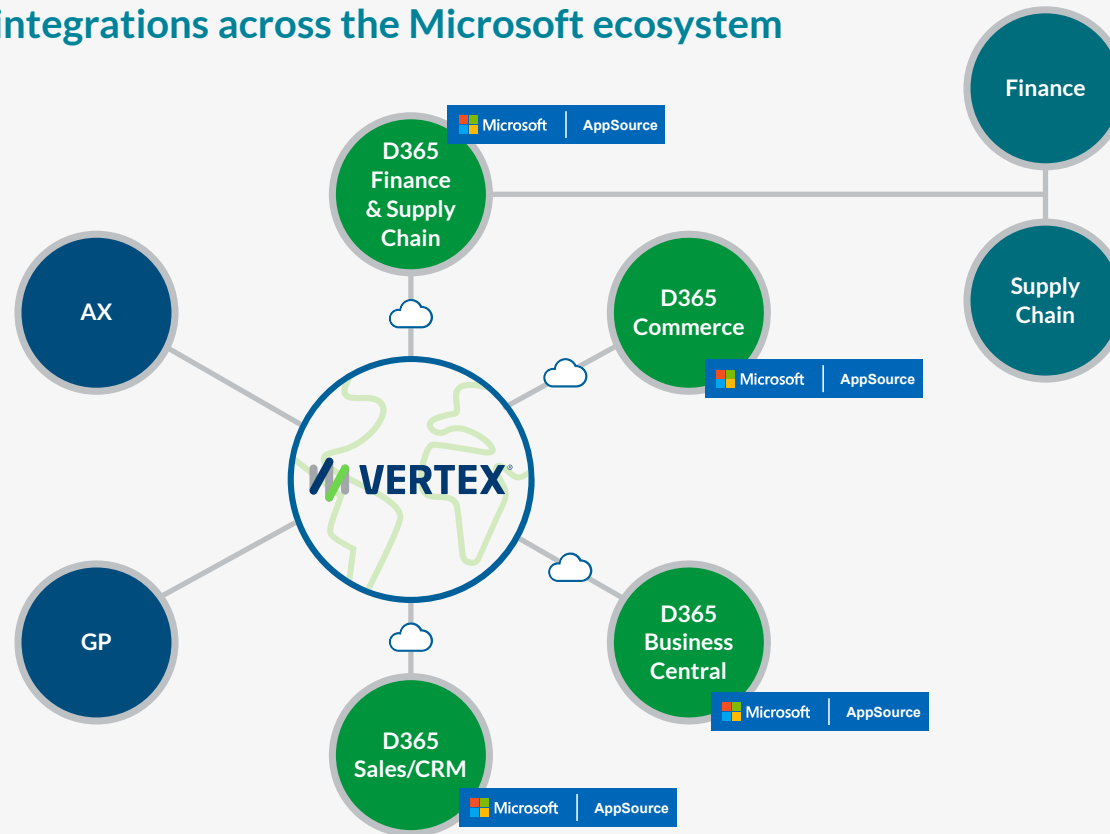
integrations across the Microsoft ecosystem

Microsoft | AppSource

D365 Finance & Supply Chain

Finance

Supply Chain

AX

D365 Commerce

Microsoft | AppSource

VERTEX

GP

D365 Business Central

Microsoft | AppSource

D365 Sales/CRM

Microsoft | AppSource